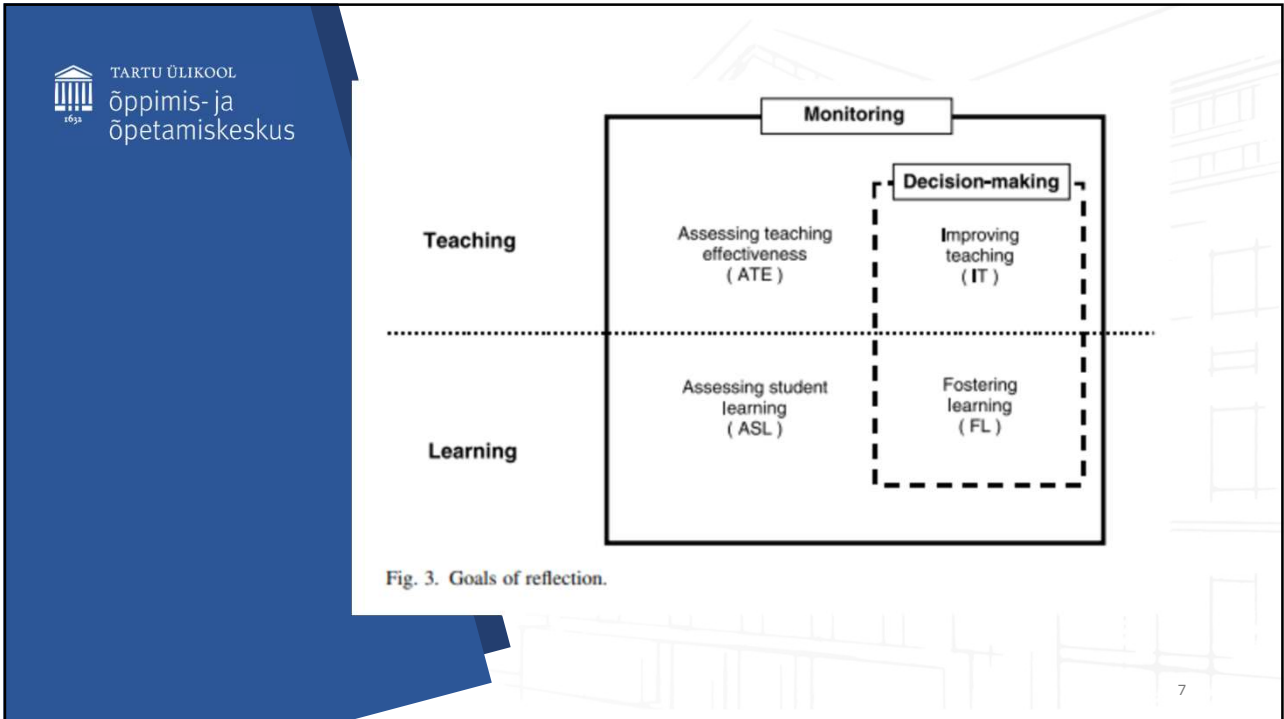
TARTU ÜLIKOOL
1632
õppimis- ja
õpetamiskeskus

Monitoring

Decision-making

Teaching

Assessing teaching effectiveness ( ATE )

Improving teaching ( IT )

Learning

Assessing student learning ( ASL )

Fostering learning ( FL )

Fig. 3. Goals of reflection.

7